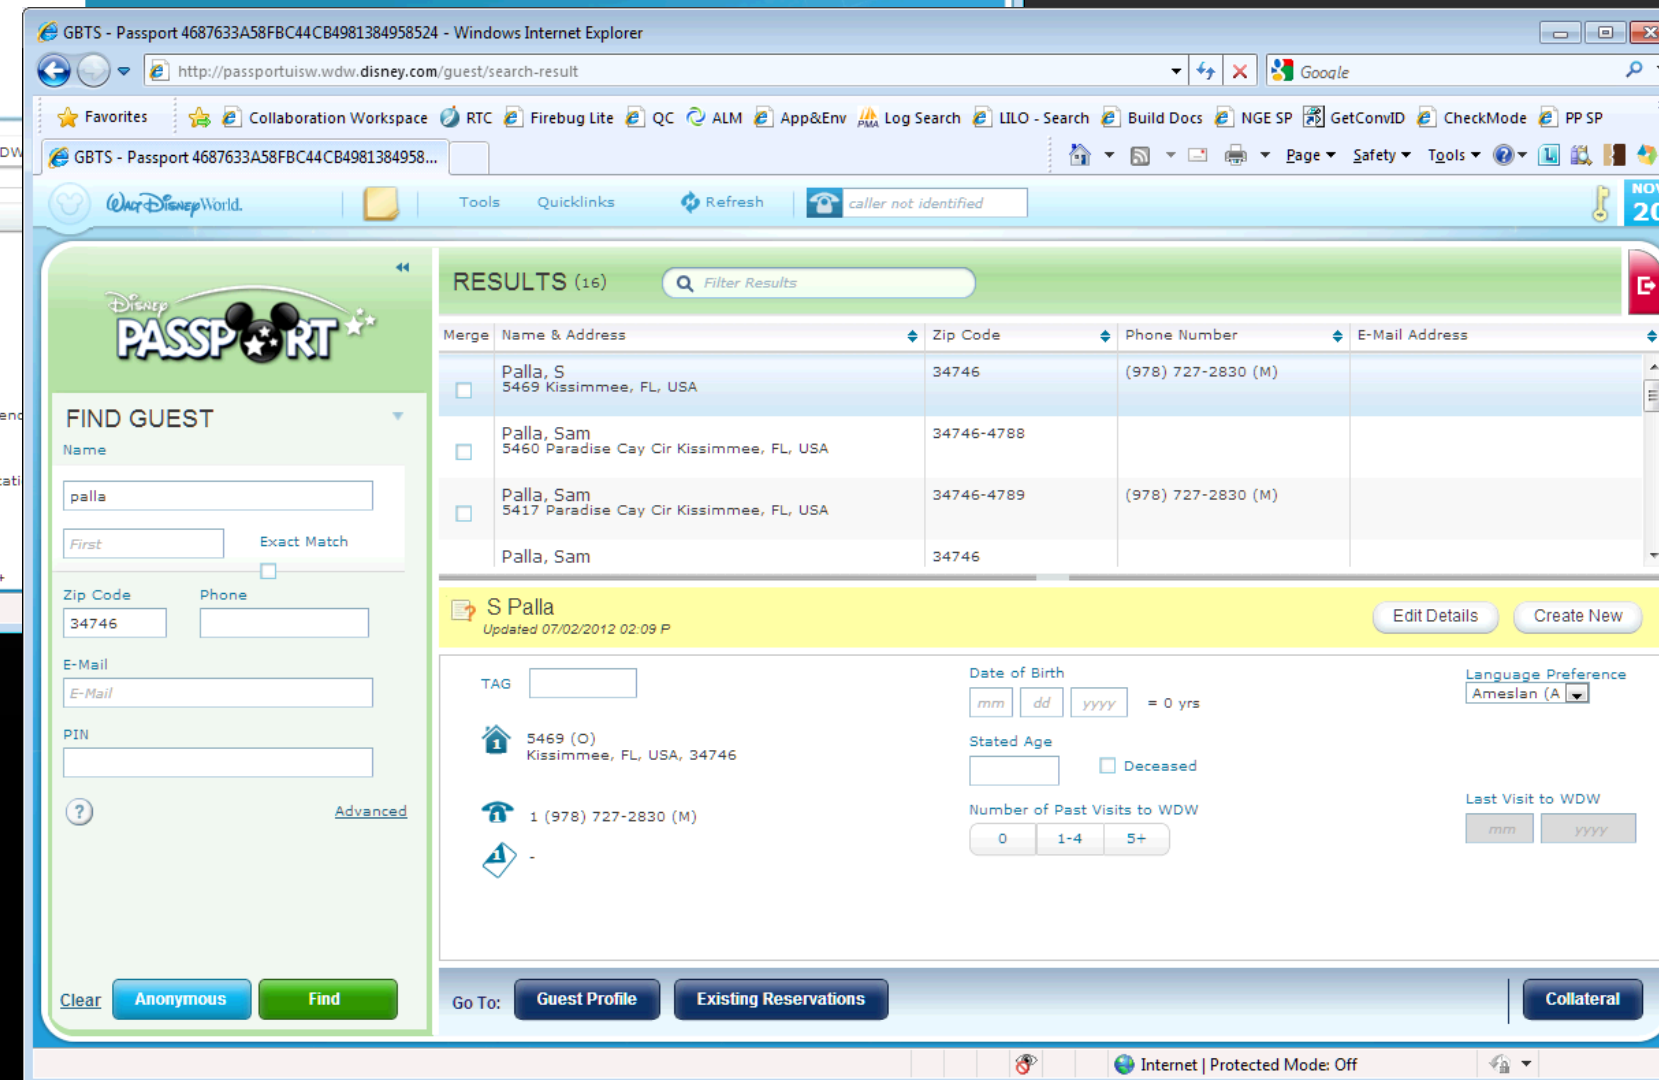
GBTS - Passport 4687633A58FBC44CB4981384958524 - Windows Internet Explorer

http://passportuisw.wdw.disney.com/guest/search-result

Google

Favorites | Collaboration Workspace | RTC | Firebug Lite | QC | ALM | App&Env | Log Search | LILO - Search | Build Docs | NGE SP | GetConvID | CheckMode | PP SP

GBTS - Passport 4687633A58FBC44CB4981384958...

Page ▾ Safety ▾ Tools ▾

Walt Disney World. | Tools | Quicklinks | Refresh | caller not identified

NOV 20

Disney PASSPORT

FIND GUEST

Name

palla

First

Exact Match

Zip Code

34746

Phone

E-Mail

E-Mail

PIN

Advanced

Clear | Anonymous | Find

RESULTS (16)

Filter Results

| Merge | Name & Address | Zip Code | Phone Number | E-Mail Address |
|---|---|---|---|---|
| | Palla, S 5469 Kissimmee, FL, USA | 34746 | (978) 727-2830 (M) | |
| | Palla, Sam 5460 Paradise Cay Cir Kissimmee, FL, USA | 34746-4788 | | |
| | Palla, Sam 5417 Paradise Cay Cir Kissimmee, FL, USA | 34746-4789 | (978) 727-2830 (M) | |
| | Palla, Sam | 34746 | | |

S Palla
Updated 07/02/2012 02:09 P

Edit Details | Create New

TAG

5469 (O)
Kissimmee, FL, USA, 34746

1 (978) 727-2830 (M)

-

Date of Birth
mm dd yyyy = 0 yrs

Stated Age

Deceased

Number of Past Visits to WDW
0 | 1-4 | 5+

Language Preference
Ameslan (A

Last Visit to WDW
mm yyyy

Go To: Guest Profile | Existing Reservations | Collateral

Internet | Protected Mode: Off